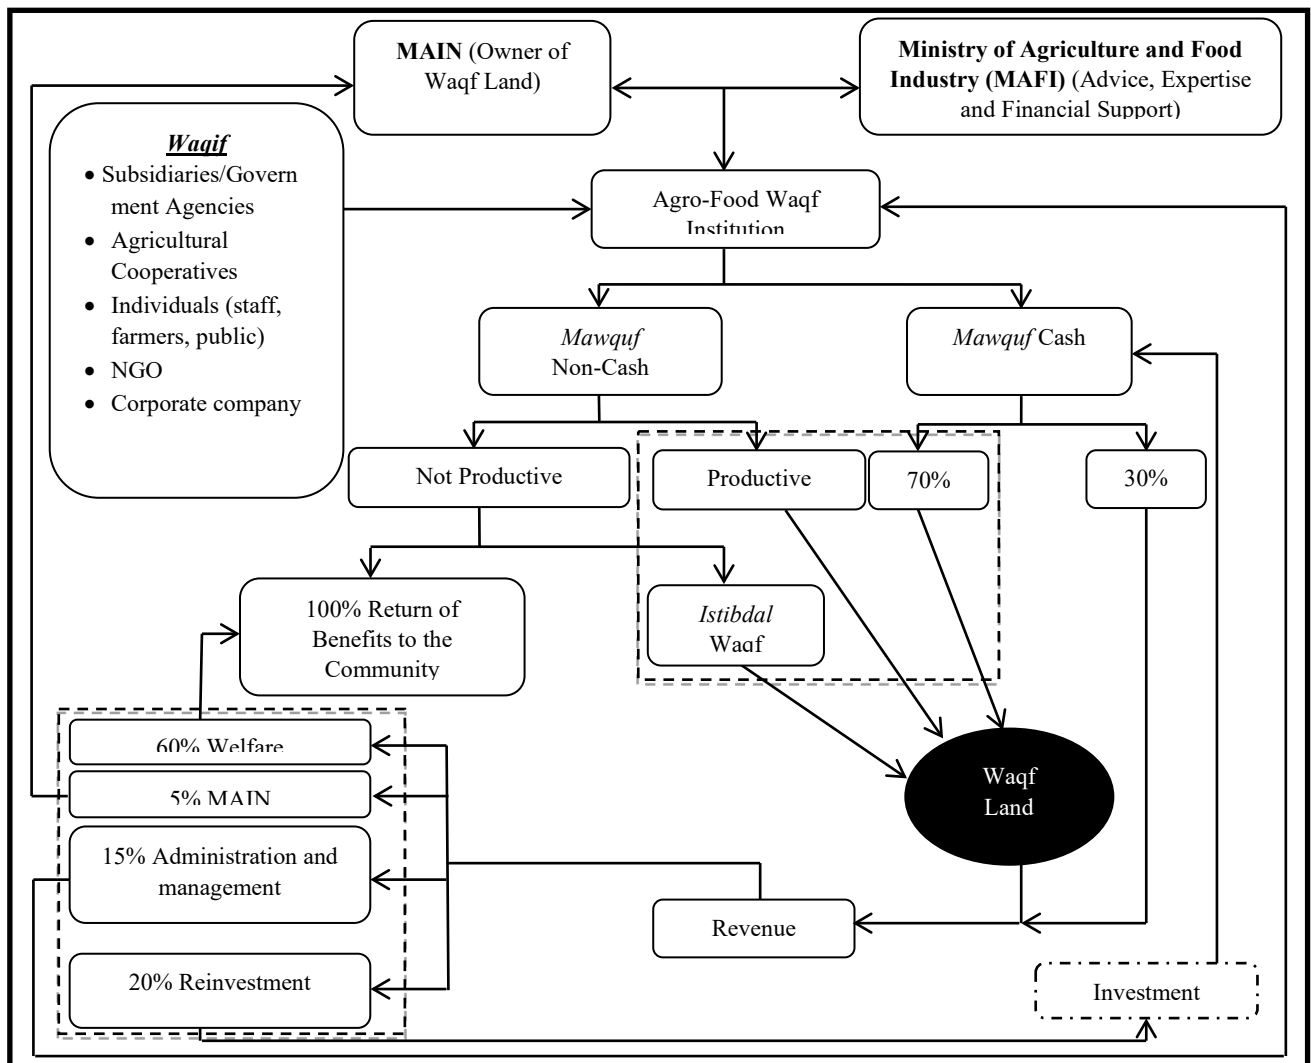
**MAIN** (Owner of Waqf Land)

**Ministry of Agriculture and Food Industry (MAFI)** (Advice, Expertise and Financial Support)

***Waqif***
- Subsidiaries/Government Agencies
- Agricultural Cooperatives
- Individuals (staff, farmers, public)
- NGO
- Corporate company

Agro-Food Waqf Institution

*Mawquf* Non-Cash

*Mawquf* Cash

Not Productive

Productive

70%

30%

100% Return of Benefits to the Community

*Istibdal* Waqf

60% Welfare

5% MAIN

15% Administration and management

20% Reinvestment

Waqf Land

Revenue

Investment